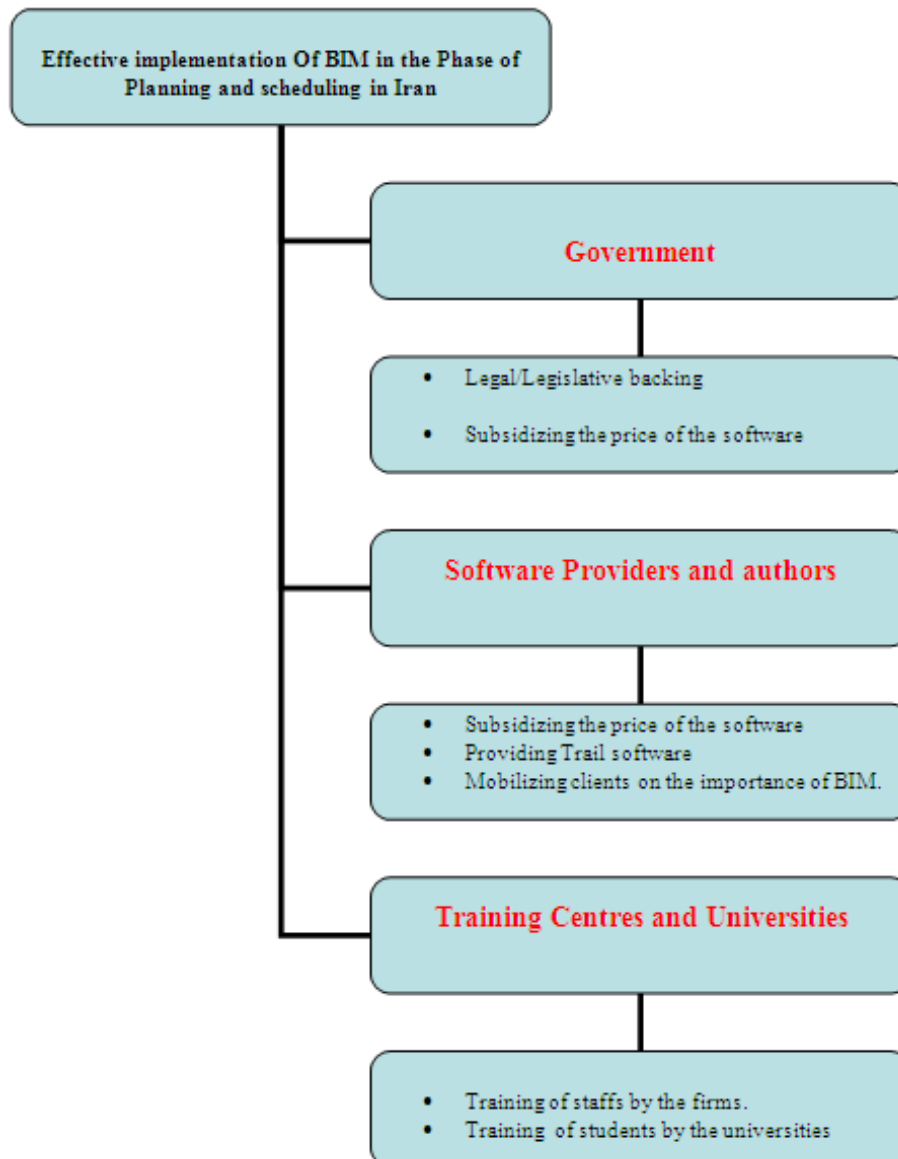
Effective implementation Of BIM in the Phase of Planning and scheduling in Iran

Government

- Legal/Legislative backing
- Subsidizing the price of the software

Software Providers and authors

- Subsidizing the price of the software
- Providing Trail software
- Mobilizing clients on the importance of BIM.

Training Centres and Universities

- Training of staffs by the firms.
- Training of students by the universities